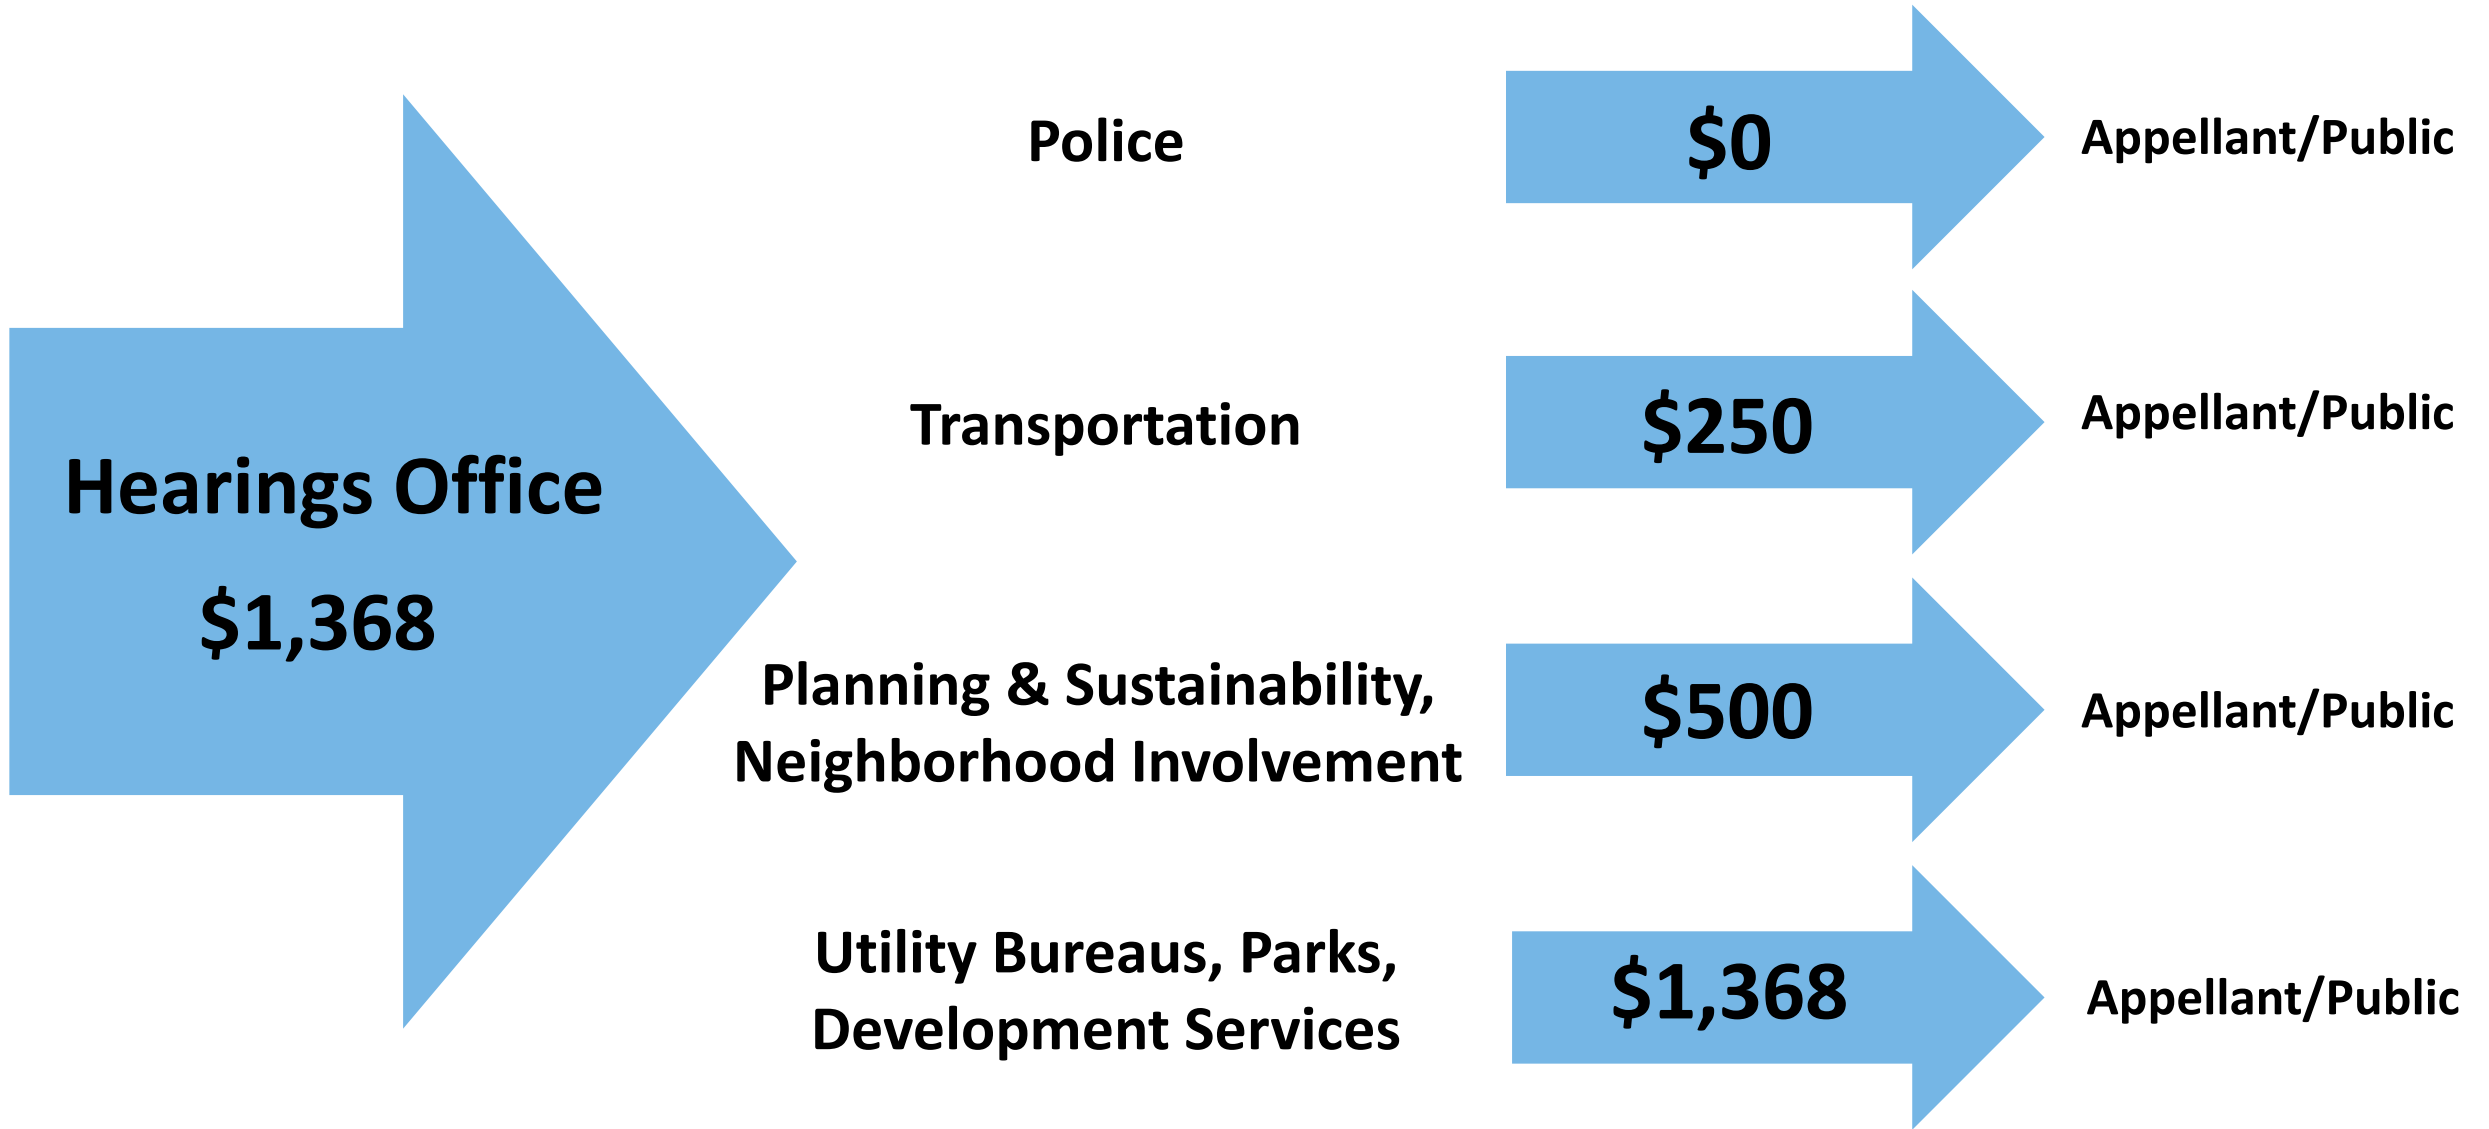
Hearings Office
$1,368

Police
$0
Appellant/Public

Transportation
$250
Appellant/Public

Planning & Sustainability, Neighborhood Involvement
$500
Appellant/Public

Utility Bureaus, Parks, Development Services
$1,368
Appellant/Public